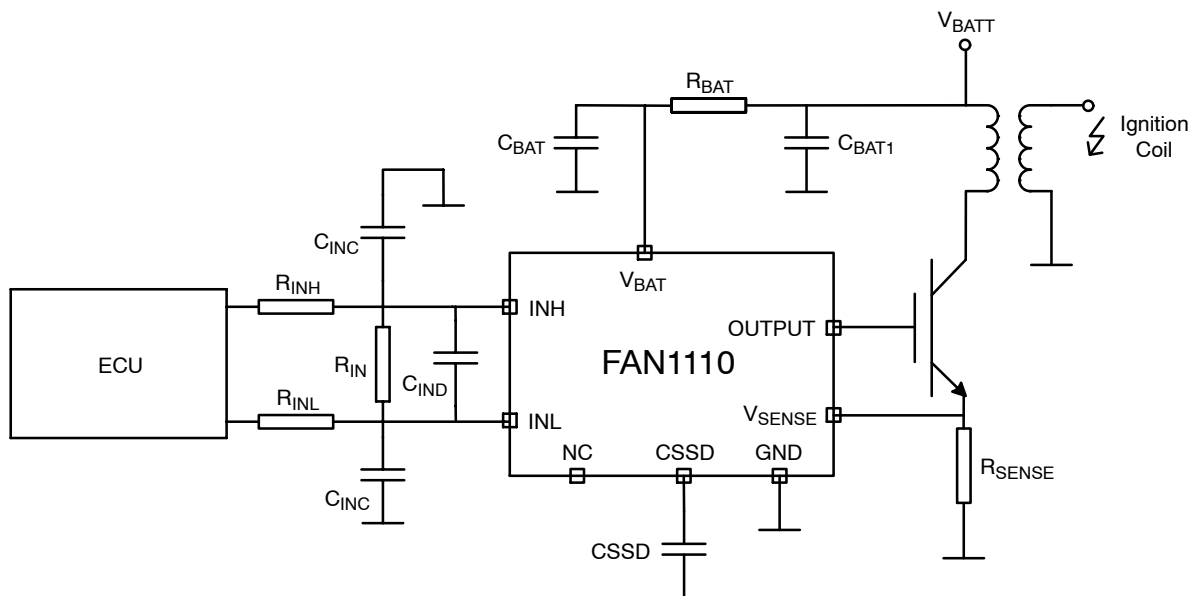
$V_{BATT}$

$R_{BAT}$

Ignition Coil

$C_{BAT}$

$C_{BAT1}$

$C_{INC}$

$V_{BAT}$

$R_{INH}$

INH

OUTPUT

ECU

$R_{IN}$

$C_{IND}$

FAN1110

$R_{INL}$

INL

$V_{SENSE}$

NC

CSSD

GND

$C_{INC}$

$R_{SENSE}$

CSSD